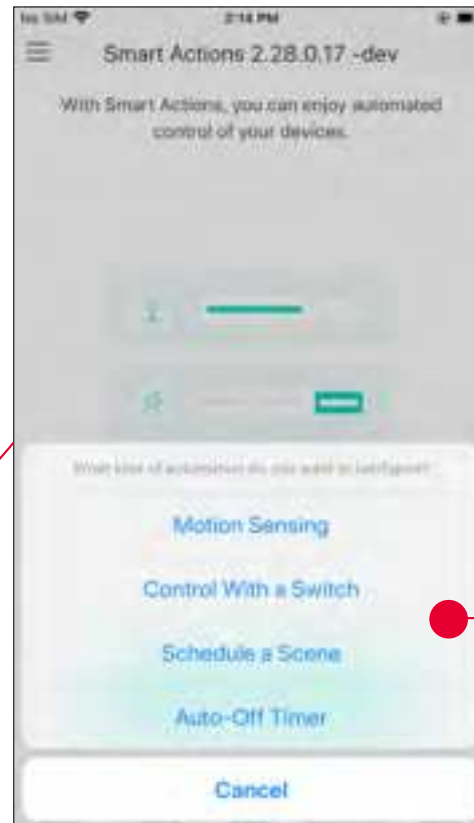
No SIM
2:14 PM

Smart Actions 2.28.0.17 -dev

With Smart Actions, you can enjoy automated control of your devices.

What kind of automation do you want to configure?

Motion Sensing

Control With a Switch

Schedule a Scene

Auto-Off Timer

Cancel